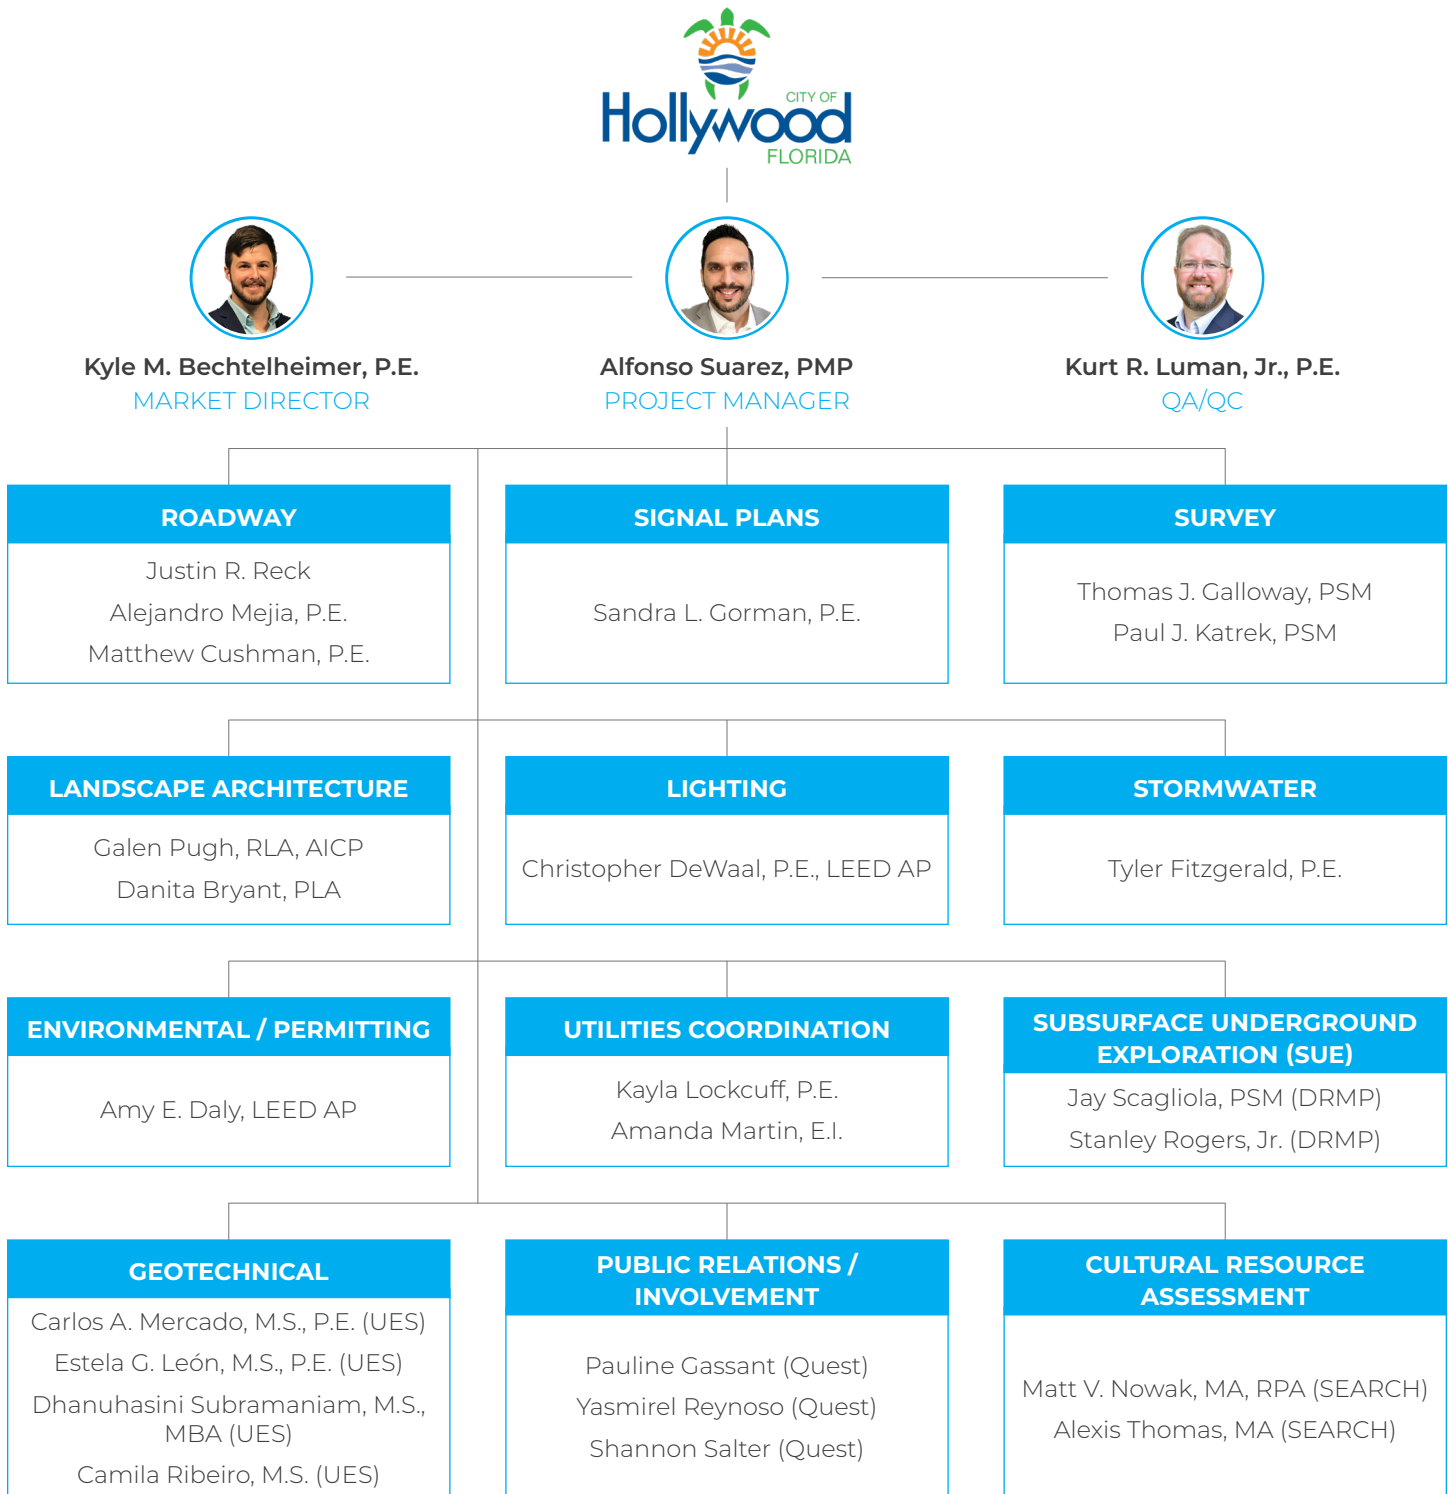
CITY OF
Hollywood
FLORIDA

Kyle M. Bechtelheimer, P.E.
MARKET DIRECTOR

Alfonso Suarez, PMP
PROJECT MANAGER

Kurt R. Luman, Jr., P.E.
QA/QC

ROADWAY
Justin R. Reck
Alejandro Mejia, P.E.
Matthew Cushman, P.E.

SIGNAL PLANS
Sandra L. Gorman, P.E.

SURVEY
Thomas J. Galloway, PSM
Paul J. Katrek, PSM

LANDSCAPE ARCHITECTURE
Galen Pugh, RLA, AICP
Danita Bryant, PLA

LIGHTING
Christopher DeWaal, P.E., LEED AP

STORMWATER
Tyler Fitzgerald, P.E.

ENVIRONMENTAL / PERMITTING
Amy E. Daly, LEED AP

UTILITIES COORDINATION
Kayla Lockcuff, P.E.
Amanda Martin, E.I.

SUBSURFACE UNDERGROUND EXPLORATION (SUE)
Jay Scagliola, PSM (DRMP)
Stanley Rogers, Jr. (DRMP)

GEOTECHNICAL
Carlos A. Mercado, M.S., P.E. (UES)
Estela G. León, M.S., P.E. (UES)
Dhanuhasini Subramaniam, M.S., MBA (UES)
Camila Ribeiro, M.S. (UES)

PUBLIC RELATIONS / INVOLVEMENT
Pauline Gassant (Quest)
Yasmirel Reynoso (Quest)
Shannon Salter (Quest)

CULTURAL RESOURCE ASSESSMENT
Matt V. Nowak, MA, RPA (SEARCH)
Alexis Thomas, MA (SEARCH)